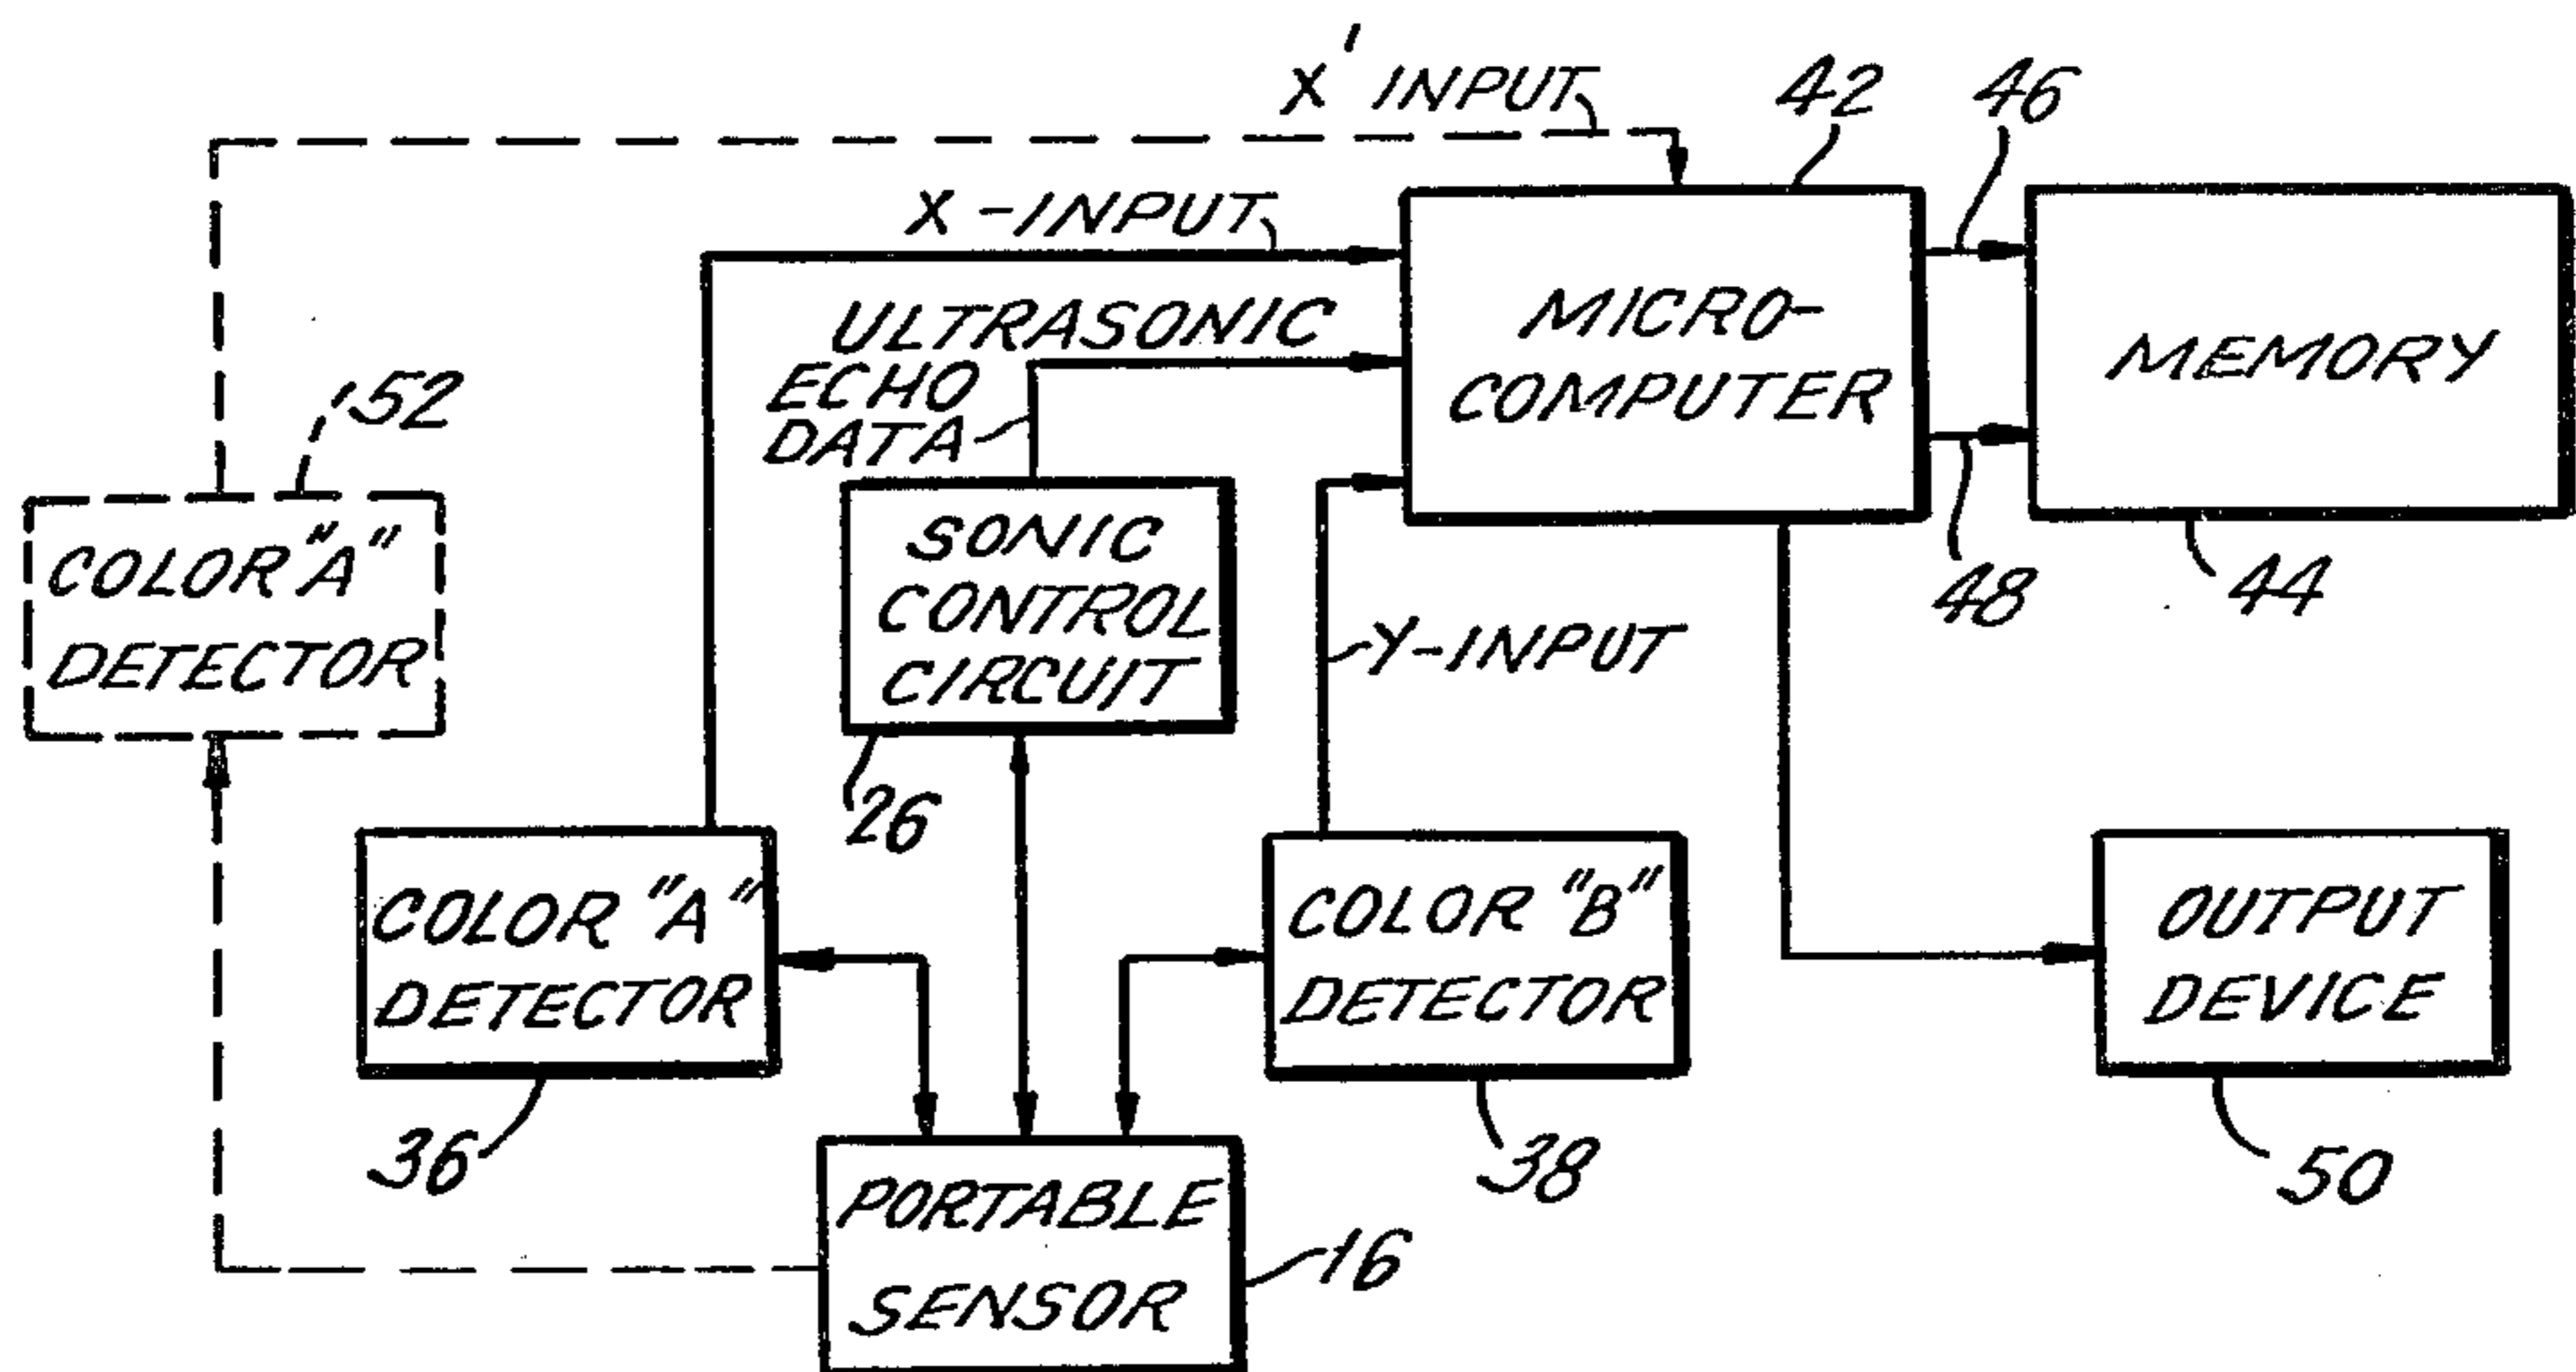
X' INPUT

42

46

X -INPUT

ULTRASONIC ECHO DATA

MICRO-COMPUTER

MEMORY

52

COLOR "A" DETECTOR

SONIC CONTROL CIRCUIT

48

44

Y-INPUT

26

COLOR "A" DETECTOR

COLOR "B" DETECTOR

OUTPUT DEVICE

36

38

50

PORTABLE SENSOR

16